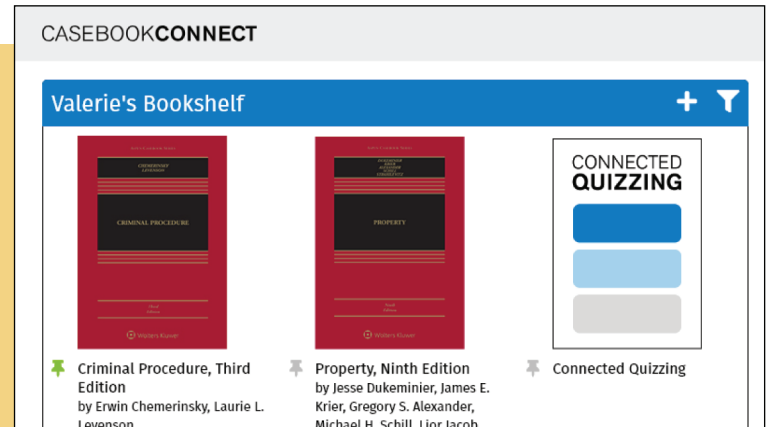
CASEBOOKCONNECT

Valerie's Bookshelf

CHEMERINSKY LEVENSON

CRIMINAL PROCEDURE

Wolters Kluwer

PROPERTY

Wolters Kluwer

CONNECTED QUIZZING

Criminal Procedure, Third Edition
by Erwin Chemerinsky, Laurie L. Levenson

Property, Ninth Edition
by Jesse Dukeminier, James E. Krier, Gregory S. Alexander, Michael H. Schill, Lior Jacob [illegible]

Connected Quizzing